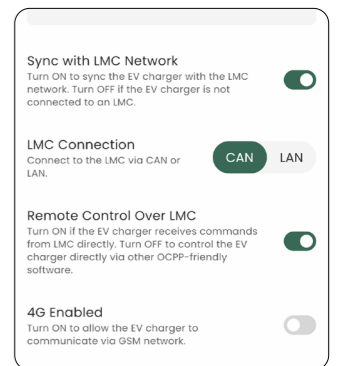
Sync with LMC Network
Turn ON to sync the EV charger with the LMC network. Turn OFF if the EV charger is not connected to an LMC.

LMC Connection
Connect to the LMC via CAN or LAN.

CAN LAN

Remote Control Over LMC
Turn ON if the EV charger receives commands from LMC directly. Turn OFF to control the EV charger directly via other OCPP-friendly software.

4G Enabled
Turn ON to allow the EV charger to communicate via GSM network.